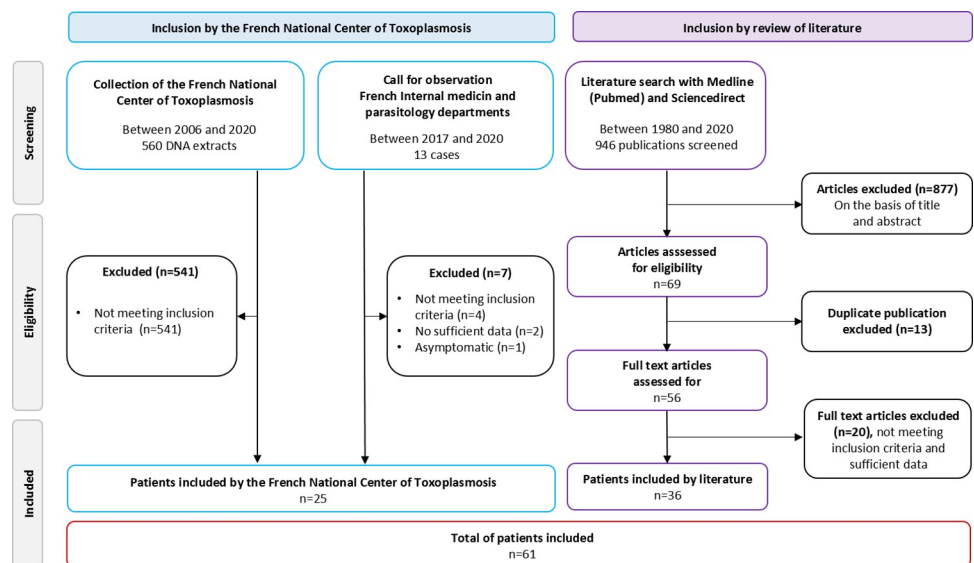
Inclusion by the French National Center of Toxoplasmosis

Inclusion by review of literature

Screening

Collection of the French National Center of Toxoplasmosis

Between 2006 and 2020
560 DNA extracts

Call for observation
French Internal medicin and parasitology departments

Between 2017 and 2020
13 cases

Literature search with Medline (Pubmed) and Sciencedirect

Between 1980 and 2020
946 publications screened

Articles excluded (n=877)
On the basis of title and abstract

Eligibility

Excluded (n=541)

• Not meeting inclusion criteria (n=541)

Excluded (n=7)

• Not meeting inclusion criteria (n=4)
• No sufficient data (n=2)
• Asymptomatic (n=1)

Articles asssessed for eligibility
n=69

Duplicate publication excluded (n=13)

Full text articles assessed for
n=56

Full text articles excluded (n=20), not meeting inclusion criteria and sufficient data

Included

Patients included by the French National Center of Toxoplasmosis
n=25

Patients included by literature
n=36

Total of patients included
n=61